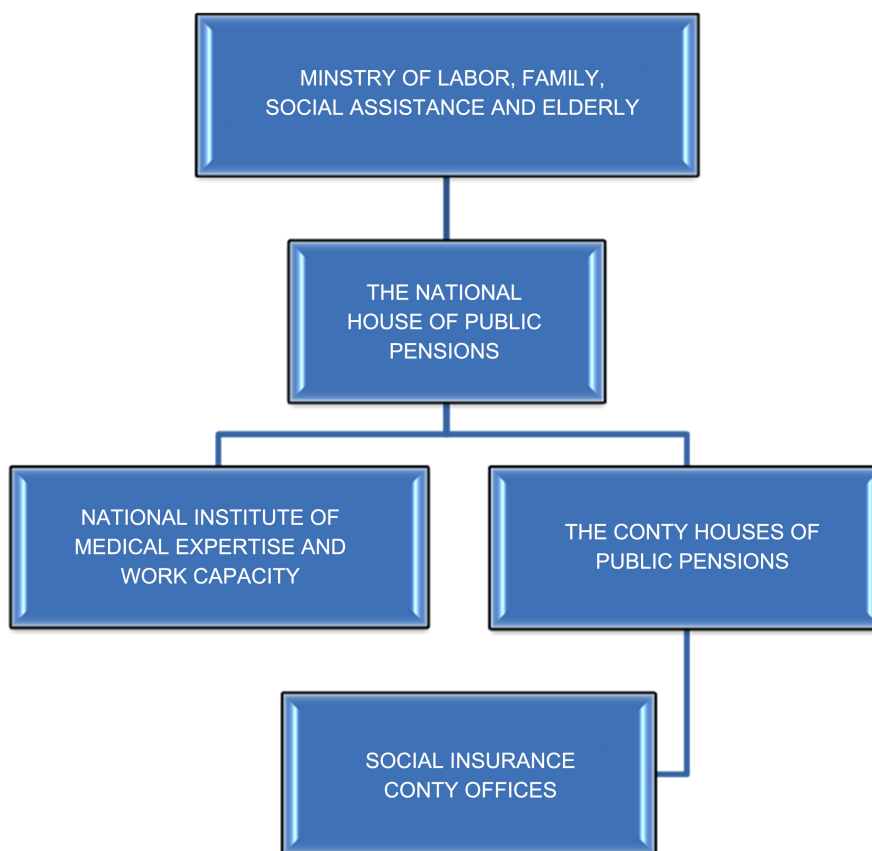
MINSTRY OF LABOR, FAMILY, SOCIAL ASSISTANCE AND ELDERLY

THE NATIONAL HOUSE OF PUBLIC PENSIONS

NATIONAL INSTITUTE OF MEDICAL EXPERTISE AND WORK CAPACITY

THE CONTY HOUSES OF PUBLIC PENSIONS

SOCIAL INSURANCE CONTY OFFICES